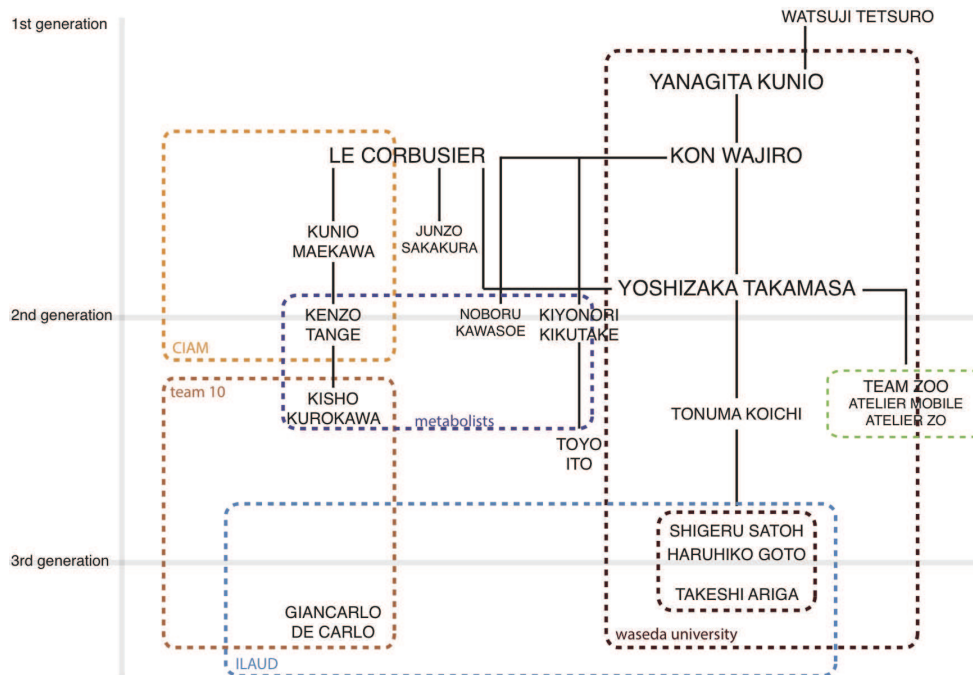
1st generation

WATSUJI TETSURO

YANAGITA KUNIO

LE CORBUSIER

KON WAJIRO

KUNIO MAEKAWA

JUNZO SAKAKURA

YOSHIZAKA TAKAMASA

2nd generation

KENZO TANGE

NOBORU KAWASOE

KIYONORI KIKUTAKE

CIAM

team 10

KISHO KUROKAWA

metabolists

TEAM ZOO
ATELIER MOBILE
ATELIER ZO

TONUMA KOICHI

TOYO ITO

SHIGERU SATOH
HARUHIKO GOTO
TAKESHI ARIGA

3rd generation

GIANCARLO DE CARLO

waseda university

ILAUD